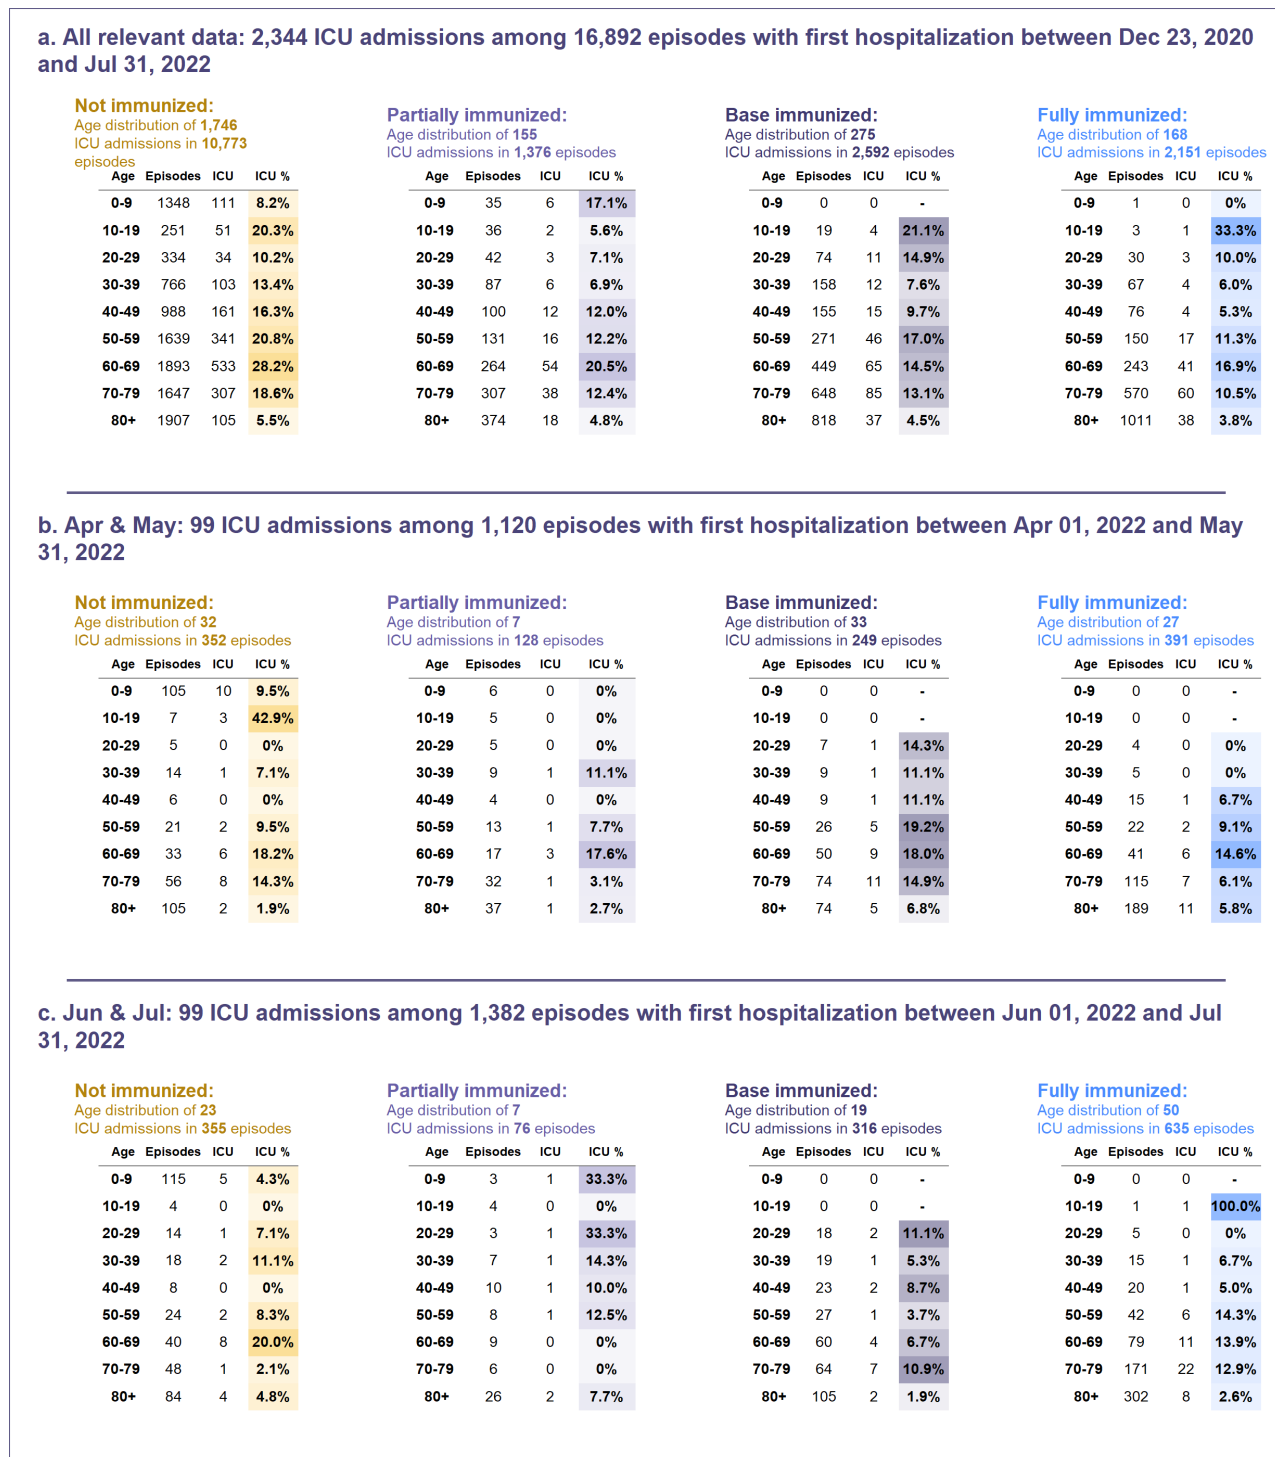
a. All relevant data: 2,344 ICU admissions among 16,892 episodes with first hospitalization between Dec 23, 2020 and Jul 31, 2022

Not immunized:
Age distribution of 1,746 ICU admissions in 10,773 episodes

| Age | Episodes | ICU | ICU % |
|---|---|---|---|
| 0-9 | 1348 | 111 | 8.2% |
| 10-19 | 251 | 51 | 20.3% |
| 20-29 | 334 | 34 | 10.2% |
| 30-39 | 766 | 103 | 13.4% |
| 40-49 | 988 | 161 | 16.3% |
| 50-59 | 1639 | 341 | 20.8% |
| 60-69 | 1893 | 533 | 28.2% |
| 70-79 | 1647 | 307 | 18.6% |
| 80+ | 1907 | 105 | 5.5% |

Partially immunized:
Age distribution of 155 ICU admissions in 1,376 episodes

| Age | Episodes | ICU | ICU % |
|---|---|---|---|
| 0-9 | 35 | 6 | 17.1% |
| 10-19 | 36 | 2 | 5.6% |
| 20-29 | 42 | 3 | 7.1% |
| 30-39 | 87 | 6 | 6.9% |
| 40-49 | 100 | 12 | 12.0% |
| 50-59 | 131 | 16 | 12.2% |
| 60-69 | 264 | 54 | 20.5% |
| 70-79 | 307 | 38 | 12.4% |
| 80+ | 374 | 18 | 4.8% |

Base immunized:
Age distribution of 275 ICU admissions in 2,592 episodes

| Age | Episodes | ICU | ICU % |
|---|---|---|---|
| 0-9 | 0 | 0 | - |
| 10-19 | 19 | 4 | 21.1% |
| 20-29 | 74 | 11 | 14.9% |
| 30-39 | 158 | 12 | 7.6% |
| 40-49 | 155 | 15 | 9.7% |
| 50-59 | 271 | 46 | 17.0% |
| 60-69 | 449 | 65 | 14.5% |
| 70-79 | 648 | 85 | 13.1% |
| 80+ | 818 | 37 | 4.5% |

Fully immunized:
Age distribution of 168 ICU admissions in 2,151 episodes

| Age | Episodes | ICU | ICU % |
|---|---|---|---|
| 0-9 | 1 | 0 | 0% |
| 10-19 | 3 | 1 | 33.3% |
| 20-29 | 30 | 3 | 10.0% |
| 30-39 | 67 | 4 | 6.0% |
| 40-49 | 76 | 4 | 5.3% |
| 50-59 | 150 | 17 | 11.3% |
| 60-69 | 243 | 41 | 16.9% |
| 70-79 | 570 | 60 | 10.5% |
| 80+ | 1011 | 38 | 3.8% |

b. Apr & May: 99 ICU admissions among 1,120 episodes with first hospitalization between Apr 01, 2022 and May 31, 2022

Not immunized:
Age distribution of 32 ICU admissions in 352 episodes

| Age | Episodes | ICU | ICU % |
|---|---|---|---|
| 0-9 | 105 | 10 | 9.5% |
| 10-19 | 7 | 3 | 42.9% |
| 20-29 | 5 | 0 | 0% |
| 30-39 | 14 | 1 | 7.1% |
| 40-49 | 6 | 0 | 0% |
| 50-59 | 21 | 2 | 9.5% |
| 60-69 | 33 | 6 | 18.2% |
| 70-79 | 56 | 8 | 14.3% |
| 80+ | 105 | 2 | 1.9% |

Partially immunized:
Age distribution of 7 ICU admissions in 128 episodes

| Age | Episodes | ICU | ICU % |
|---|---|---|---|
| 0-9 | 6 | 0 | 0% |
| 10-19 | 5 | 0 | 0% |
| 20-29 | 5 | 0 | 0% |
| 30-39 | 9 | 1 | 11.1% |
| 40-49 | 4 | 0 | 0% |
| 50-59 | 13 | 1 | 7.7% |
| 60-69 | 17 | 3 | 17.6% |
| 70-79 | 32 | 1 | 3.1% |
| 80+ | 37 | 1 | 2.7% |

Base immunized:
Age distribution of 33 ICU admissions in 249 episodes

| Age | Episodes | ICU | ICU % |
|---|---|---|---|
| 0-9 | 0 | 0 | - |
| 10-19 | 0 | 0 | - |
| 20-29 | 7 | 1 | 14.3% |
| 30-39 | 9 | 1 | 11.1% |
| 40-49 | 9 | 1 | 11.1% |
| 50-59 | 26 | 5 | 19.2% |
| 60-69 | 50 | 9 | 18.0% |
| 70-79 | 74 | 11 | 14.9% |
| 80+ | 74 | 5 | 6.8% |

Fully immunized:
Age distribution of 27 ICU admissions in 391 episodes

| Age | Episodes | ICU | ICU % |
|---|---|---|---|
| 0-9 | 0 | 0 | - |
| 10-19 | 0 | 0 | - |
| 20-29 | 4 | 0 | 0% |
| 30-39 | 5 | 0 | 0% |
| 40-49 | 15 | 1 | 6.7% |
| 50-59 | 22 | 2 | 9.1% |
| 60-69 | 41 | 6 | 14.6% |
| 70-79 | 115 | 7 | 6.1% |
| 80+ | 189 | 11 | 5.8% |

c. Jun & Jul: 99 ICU admissions among 1,382 episodes with first hospitalization between Jun 01, 2022 and Jul 31, 2022

Not immunized:
Age distribution of 23 ICU admissions in 355 episodes

| Age | Episodes | ICU | ICU % |
|---|---|---|---|
| 0-9 | 115 | 5 | 4.3% |
| 10-19 | 4 | 0 | 0% |
| 20-29 | 14 | 1 | 7.1% |
| 30-39 | 18 | 2 | 11.1% |
| 40-49 | 8 | 0 | 0% |
| 50-59 | 24 | 2 | 8.3% |
| 60-69 | 40 | 8 | 20.0% |
| 70-79 | 48 | 1 | 2.1% |
| 80+ | 84 | 4 | 4.8% |

Partially immunized:
Age distribution of 7 ICU admissions in 76 episodes

| Age | Episodes | ICU | ICU % |
|---|---|---|---|
| 0-9 | 3 | 1 | 33.3% |
| 10-19 | 4 | 0 | 0% |
| 20-29 | 3 | 1 | 33.3% |
| 30-39 | 7 | 1 | 14.3% |
| 40-49 | 10 | 1 | 10.0% |
| 50-59 | 8 | 1 | 12.5% |
| 60-69 | 9 | 0 | 0% |
| 70-79 | 6 | 0 | 0% |
| 80+ | 26 | 2 | 7.7% |

Base immunized:
Age distribution of 19 ICU admissions in 316 episodes

| Age | Episodes | ICU | ICU % |
|---|---|---|---|
| 0-9 | 0 | 0 | - |
| 10-19 | 0 | 0 | - |
| 20-29 | 18 | 2 | 11.1% |
| 30-39 | 19 | 1 | 5.3% |
| 40-49 | 23 | 2 | 8.7% |
| 50-59 | 27 | 1 | 3.7% |
| 60-69 | 60 | 4 | 6.7% |
| 70-79 | 64 | 7 | 10.9% |
| 80+ | 105 | 2 | 1.9% |

Fully immunized:
Age distribution of 50 ICU admissions in 635 episodes

| Age | Episodes | ICU | ICU % |
|---|---|---|---|
| 0-9 | 0 | 0 | - |
| 10-19 | 1 | 1 | 100.0% |
| 20-29 | 5 | 0 | 0% |
| 30-39 | 15 | 1 | 6.7% |
| 40-49 | 20 | 1 | 5.0% |
| 50-59 | 42 | 6 | 14.3% |
| 60-69 | 79 | 11 | 13.9% |
| 70-79 | 171 | 22 | 12.9% |
| 80+ | 302 | 8 | 2.6% |